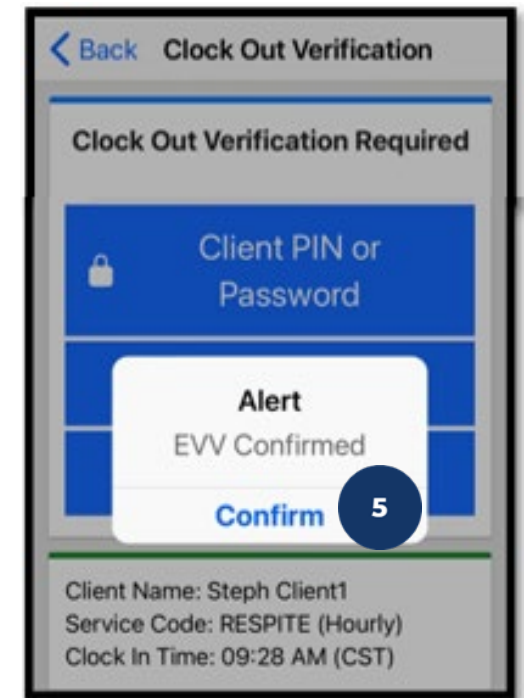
Back Clock Out Verification

Clock Out Verification Required

Client PIN or Password

Alert
EVV Confirmed
Confirm

5

Client Name: Steph Client1
Service Code: RESPITE (Hourly)
Clock In Time: 09:28 AM (CST)